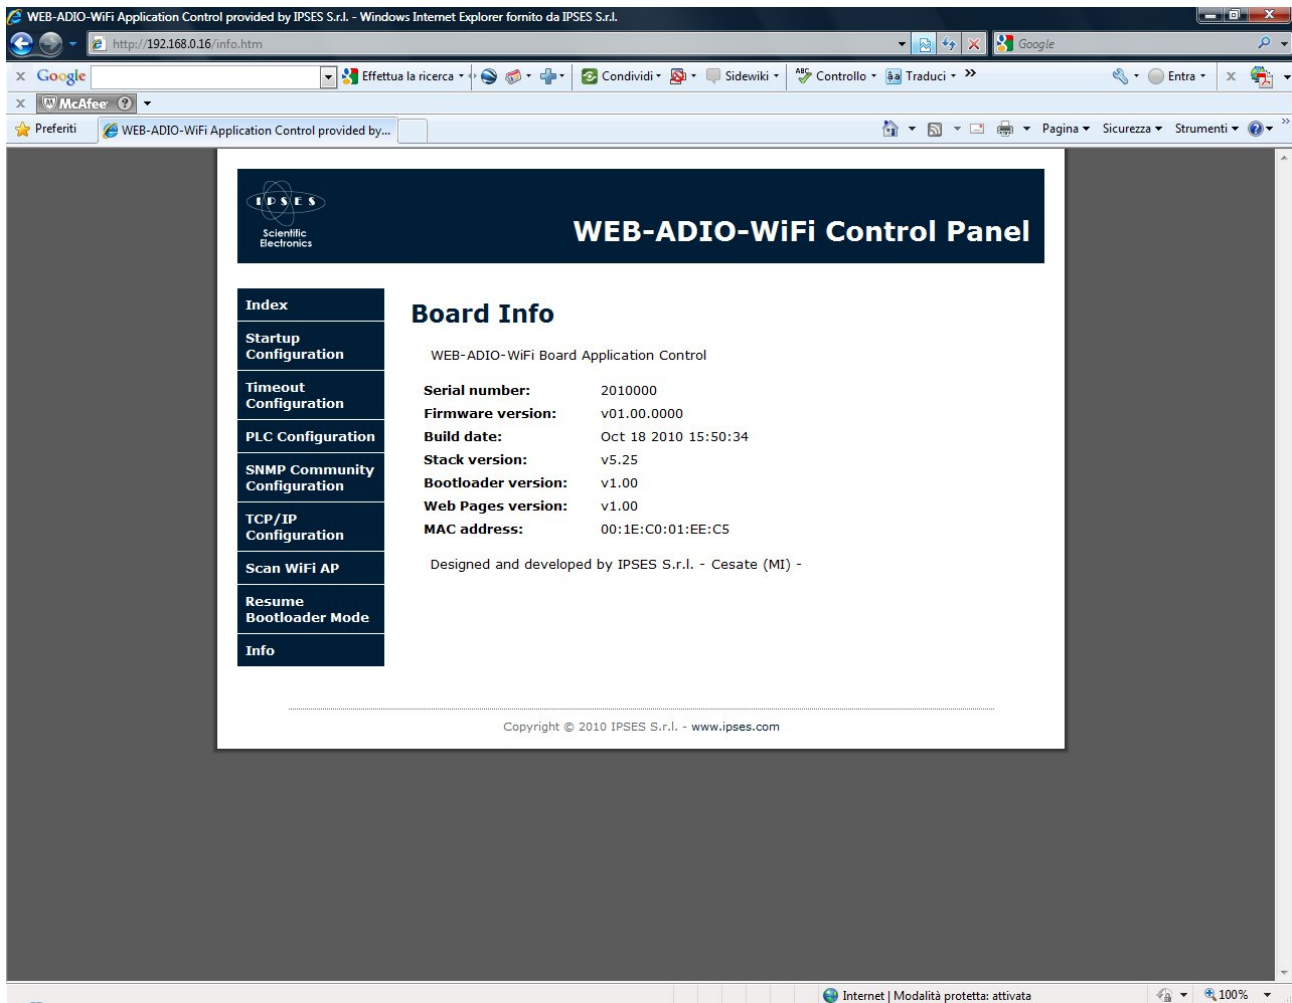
WEB-ADIO-WiFi Application Control provided by IPSES S.r.l. - Windows Internet Explorer fornito da IPSES S.r.l.

http://192.168.0.16/info.htm

Google

Google Effettua la ricerca Condividi Sidewiki Controllo Traduci » Entra

McAfee

Preferiti WEB-ADIO-WiFi Application Control provided by...

Pagina Sicurezza Strumenti

IPSES Scientific Electronics

WEB-ADIO-WiFi Control Panel

Index

Startup Configuration

Timeout Configuration

PLC Configuration

SNMP Community Configuration

TCP/IP Configuration

Scan WiFi AP

Resume Bootloader Mode

Info

Board Info

WEB-ADIO-WiFi Board Application Control

| Serial number: | 2010000 |
|---|---|
| Firmware version: | v01.00.0000 |
| Build date: | Oct 18 2010 15:50:34 |
| Stack version: | v5.25 |
| Bootloader version: | v1.00 |
| Web Pages version: | v1.00 |
| MAC address: | 00:1E:C0:01:EE:C5 |

Designed and developed by IPSES S.r.l. - Cesate (MI) -

Copyright © 2010 IPSES S.r.l. - www.ipses.com

Internet | Modalità protetta: attivata

100%